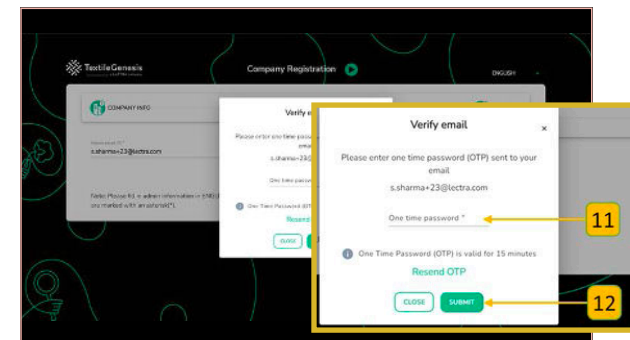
TextileGenesis

Company Registration

ENGLISH

COMPANY INFO

s.sharma+23@lectra.com

Verify e

Please enter one time passw email

s.sharma+23@

One time passw

One Time Password (OTP

Resend

CLOSE

Note: Please fill admin information ... are marked with an asterisk(*).

Verify email

×

Please enter one time password (OTP) sent to your email

s.sharma+23@lectra.com

One time password *

11

One Time Password (OTP) is valid for 15 minutes

Resend OTP

CLOSE

SUBMIT

12